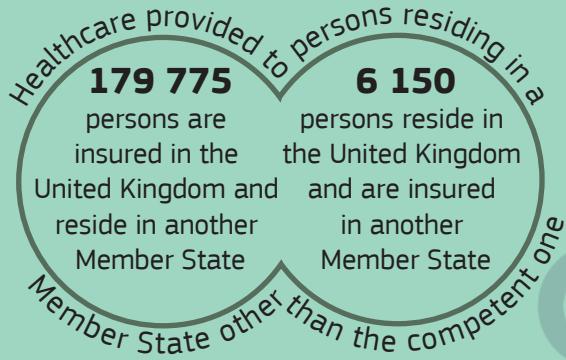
Healthcare provided to persons residing in a

179 775
persons are insured in the United Kingdom and reside in another Member State

6 150
persons reside in the United Kingdom and are insured in another Member State

Member State other than the competent one